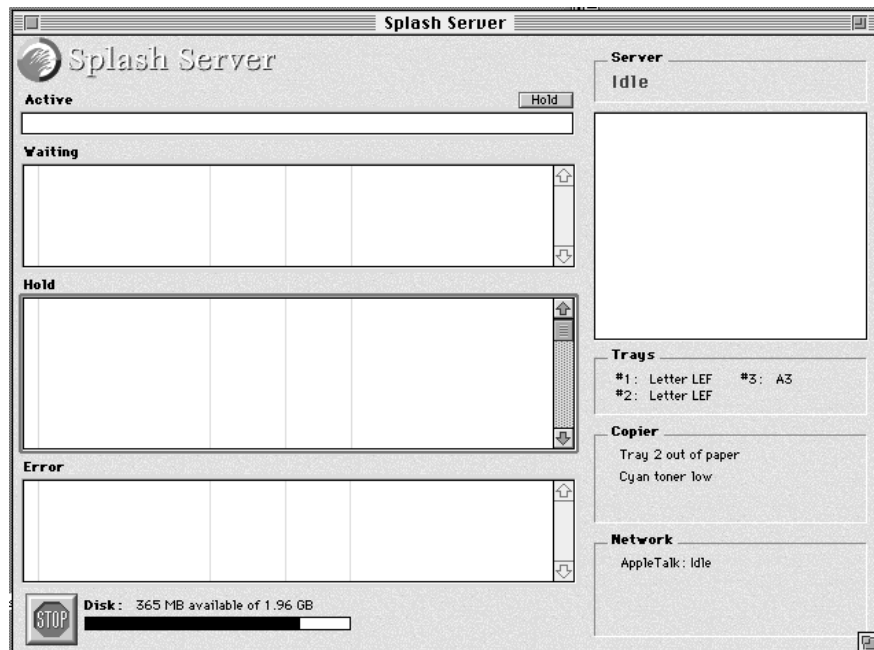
Splash Server

Splash Server

Active

Hold

Waiting

Hold

Error

STOP

Disk: 365 MB available of 1.96 GB

Server

Idle

Trays

#1: Letter LEF #3: A3
#2: Letter LEF

Copier

Tray 2 out of paper

Cyan toner low

Network

AppleTalk: Idle